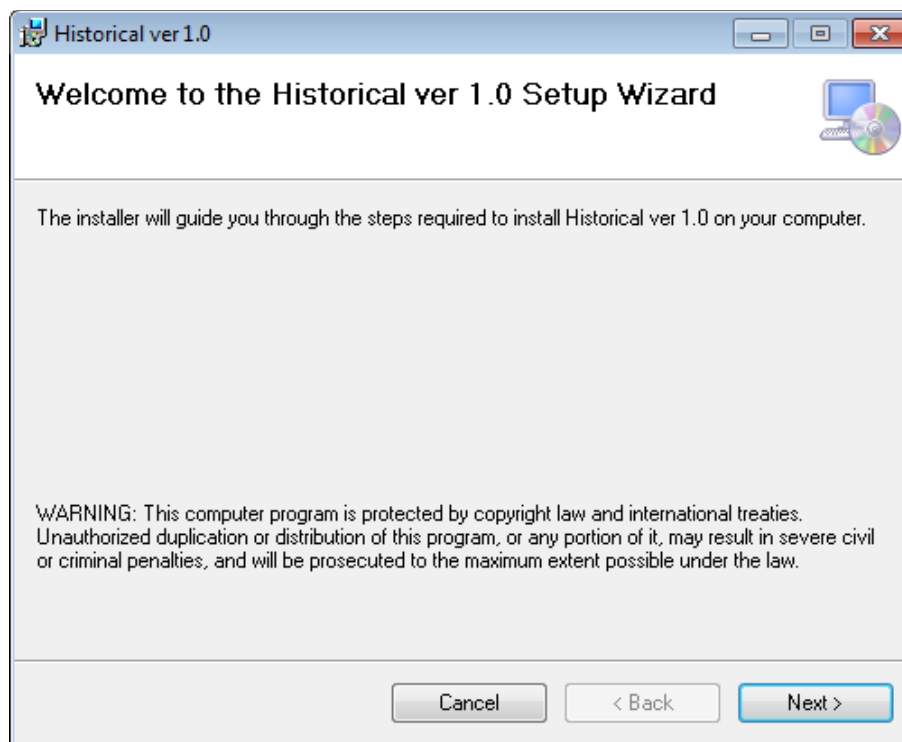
Historical ver 1.0

Welcome to the Historical ver 1.0 Setup Wizard

The installer will guide you through the steps required to install Historical ver 1.0 on your computer.

WARNING: This computer program is protected by copyright law and international treaties. Unauthorized duplication or distribution of this program, or any portion of it, may result in severe civil or criminal penalties, and will be prosecuted to the maximum extent possible under the law.

Cancel
< Back
Next >